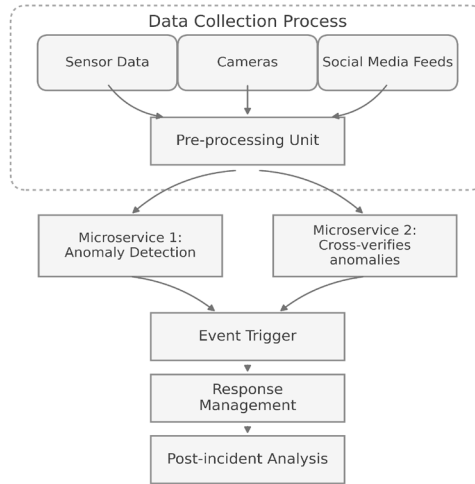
Data Collection Process

Sensor Data

Cameras

Social Media Feeds

Pre-processing Unit

Microservice 1: Anomaly Detection

Microservice 2: Cross-verifies anomalies

Event Trigger

Response Management

Post-incident Analysis